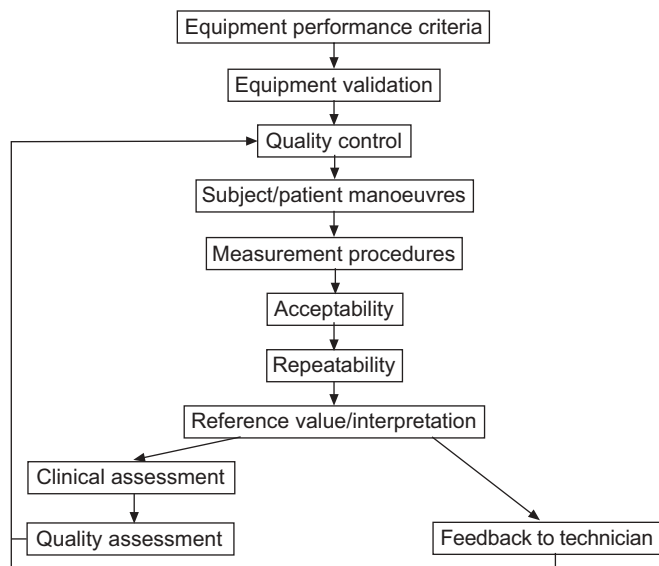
Equipment performance criteria

Equipment validation

Quality control

Subject/patient manoeuvres

Measurement procedures

Acceptability

Repeatability

Reference value/interpretation

Clinical assessment

Quality assessment

Feedback to technician